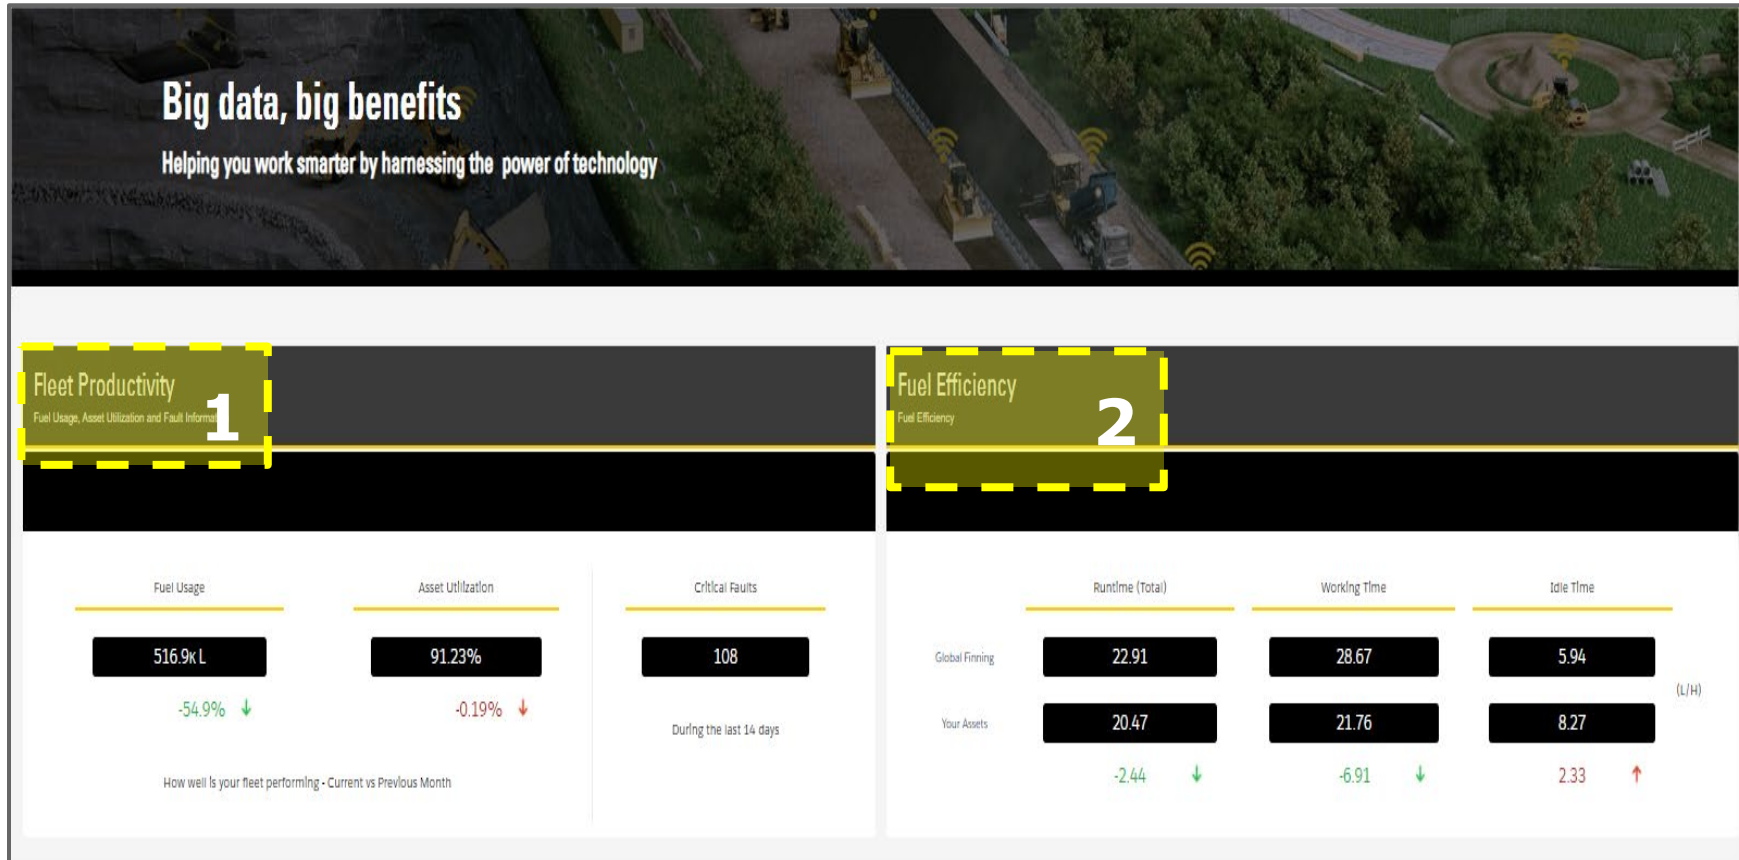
Big data, big benefits

Helping you work smarter by harnessing the power of technology

Fleet Productivity

Fuel Usage, Asset Utilization and Fault Informa

1

Fuel Efficiency

Fuel Efficiency

2

| Fuel Usage | Asset Utilization | Critical Faults |
|---|---|---|
| 516.9k L | 91.23% | 108 |
| -54.9% ↓ | -0.19% ↓ | During the last 14 days |

How well is your fleet performing - Current vs Previous Month

| | Runtime (Total) | Working Time | Idle Time |
|---|---|---|---|
| Global Finning | 22.91 | 28.67 | 5.94 |
| Your Assets | 20.47 | 21.76 | 8.27 |
| | -2.44 ↓ | -6.91 ↓ | 2.33 ↑ |

(L/H)